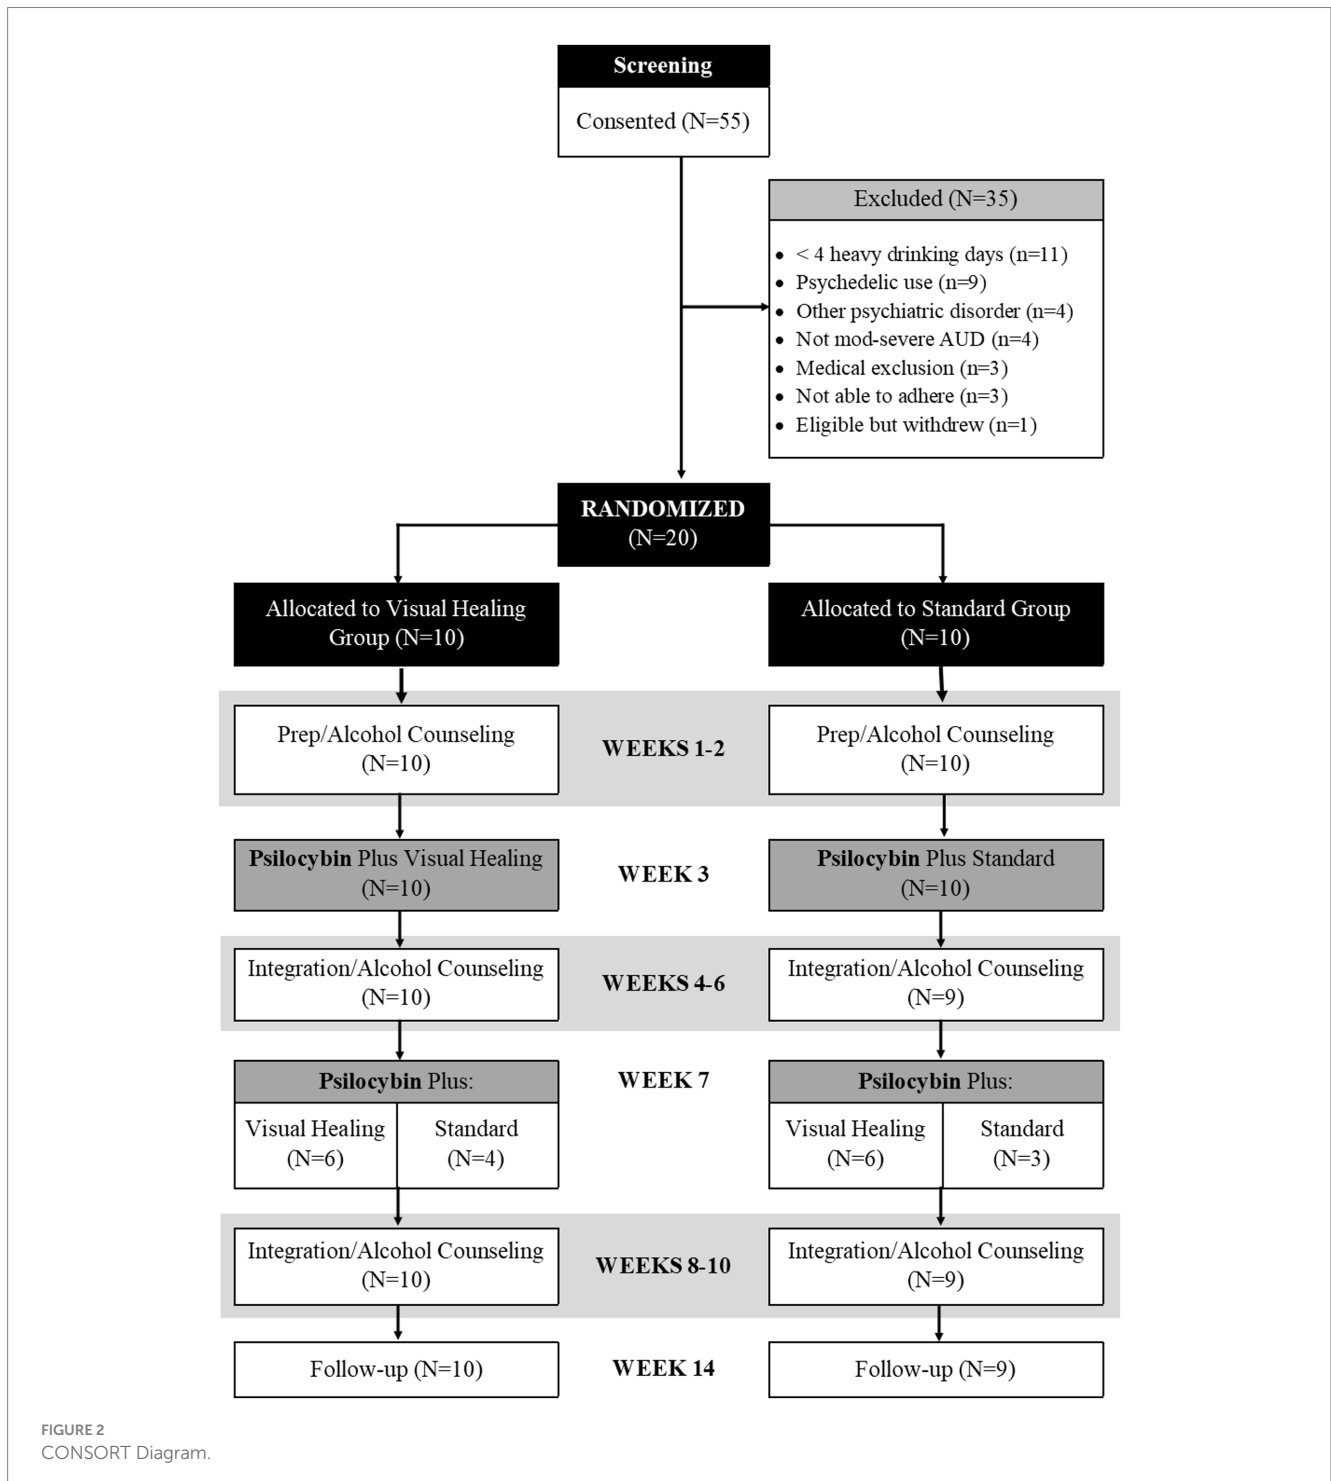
Screening

Consented (N=55)

Excluded (N=35)

- < 4 heavy drinking days (n=11)
- Psychedelic use (n=9)
- Other psychiatric disorder (n=4)
- Not mod-severe AUD (n=4)
- Medical exclusion (n=3)
- Not able to adhere (n=3)
- Eligible but withdrew (n=1)

RANDOMIZED (N=20)

Allocated to Visual Healing Group (N=10)

Allocated to Standard Group (N=10)

Prep/Alcohol Counseling (N=10)

WEEKS 1-2

Prep/Alcohol Counseling (N=10)

Psilocybin Plus Visual Healing (N=10)

WEEK 3

Psilocybin Plus Standard (N=10)

Integration/Alcohol Counseling (N=10)

WEEKS 4-6

Integration/Alcohol Counseling (N=9)

Psilocybin Plus:

Visual Healing (N=6)

Standard (N=4)

WEEK 7

Psilocybin Plus:

Visual Healing (N=6)

Standard (N=3)

Integration/Alcohol Counseling (N=10)

WEEKS 8-10

Integration/Alcohol Counseling (N=9)

Follow-up (N=10)

WEEK 14

Follow-up (N=9)

FIGURE 2
CONSORT Diagram.